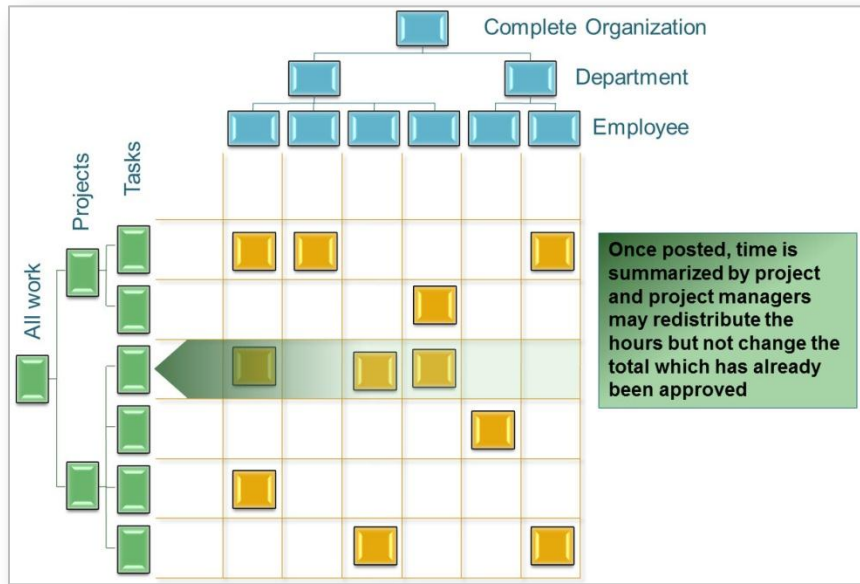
Complete Organization

Department

Employee

Tasks

Projects

All work

Once posted, time is summarized by project and project managers may redistribute the hours but not change the total which has already been approved